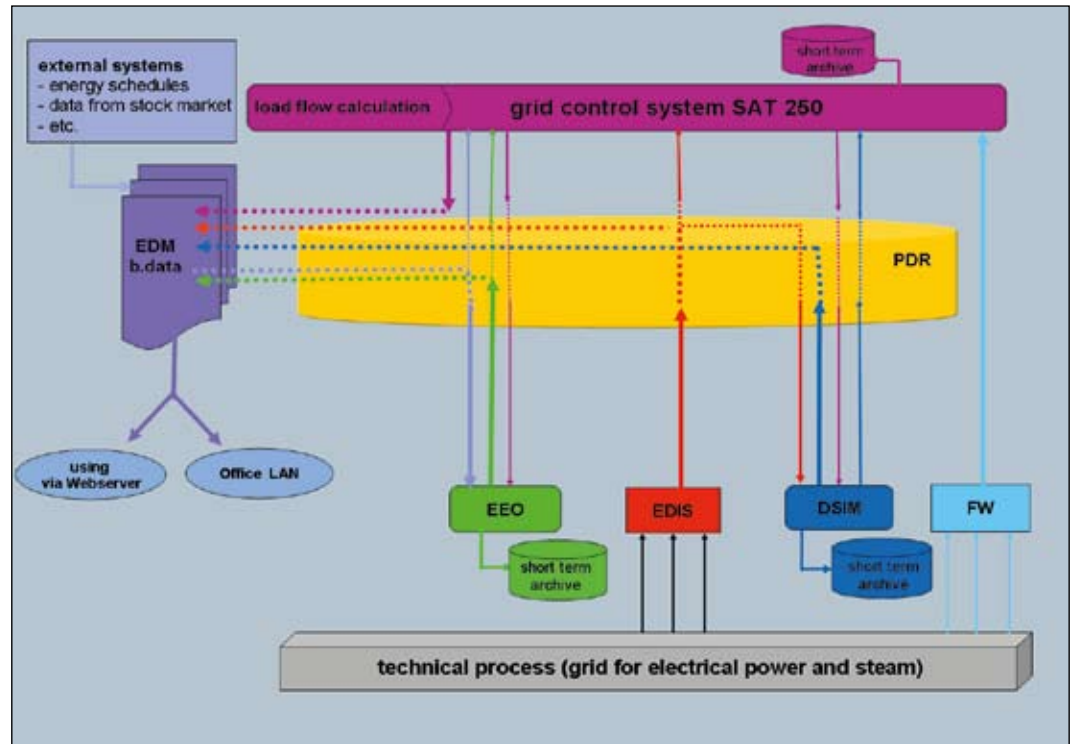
external systems
- energy schedules
- data from stock market
- etc.

short term archive

load flow calculation

grid control system SAT 250

EDM
b.data

PDR

using via Webserver

Office LAN

EEO

EDIS

DSIM

FW

short term archive

short term archive

technical process (grid for electrical power and steam)